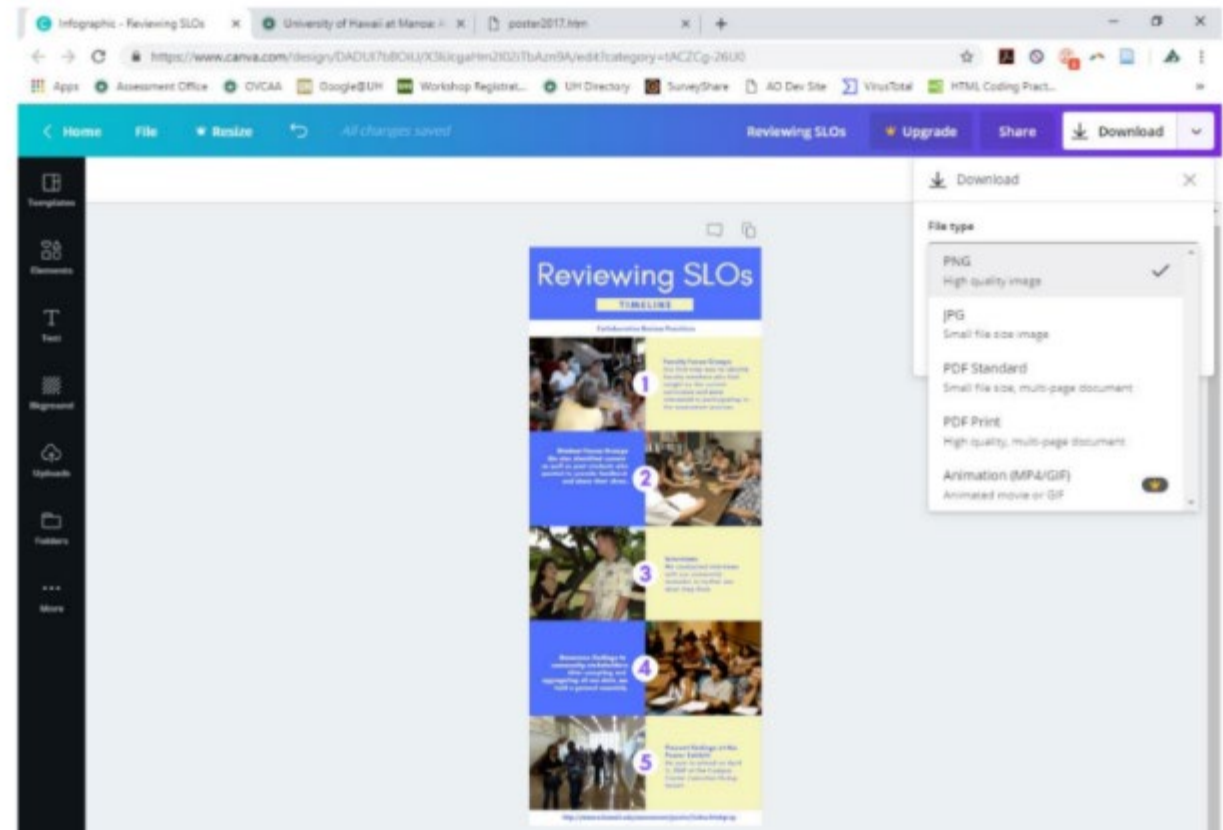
Infographic - Reviewing SLOs × University of Hawaii at Manoa × poster2017.htm × +

https://www.canva.com/design/DADUt7bBOiU/X3kUcgaHm2t02iTbAzm9A/edit?category=tACZCg-26U0

Apps Assessment Office OVCAA Google@UH Workshop Registrat... UH Directory SurveyShare AO Dev Site VirusTotal HTML Coding Pract...

< Home File Resize All changes saved Reviewing SLOs Upgrade Share Download

Templates
Elements
Text
Bkground
Uploads
Folders
More

Reviewing SLOs
TIMELINE
Collaborative Review Practices

Faculty Focus Groups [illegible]

1

Student Focus Groups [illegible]

2

Interviews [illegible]

3

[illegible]

4

Present findings at the Poster Exhibit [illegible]

5

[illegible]

Download
File type
PNG
High quality image
JPG
Small file size image
PDF Standard
Small file size, multi-page document
PDF Print
High quality, multi-page document
Animation (MP4/GIF)
Animated movie or GIF